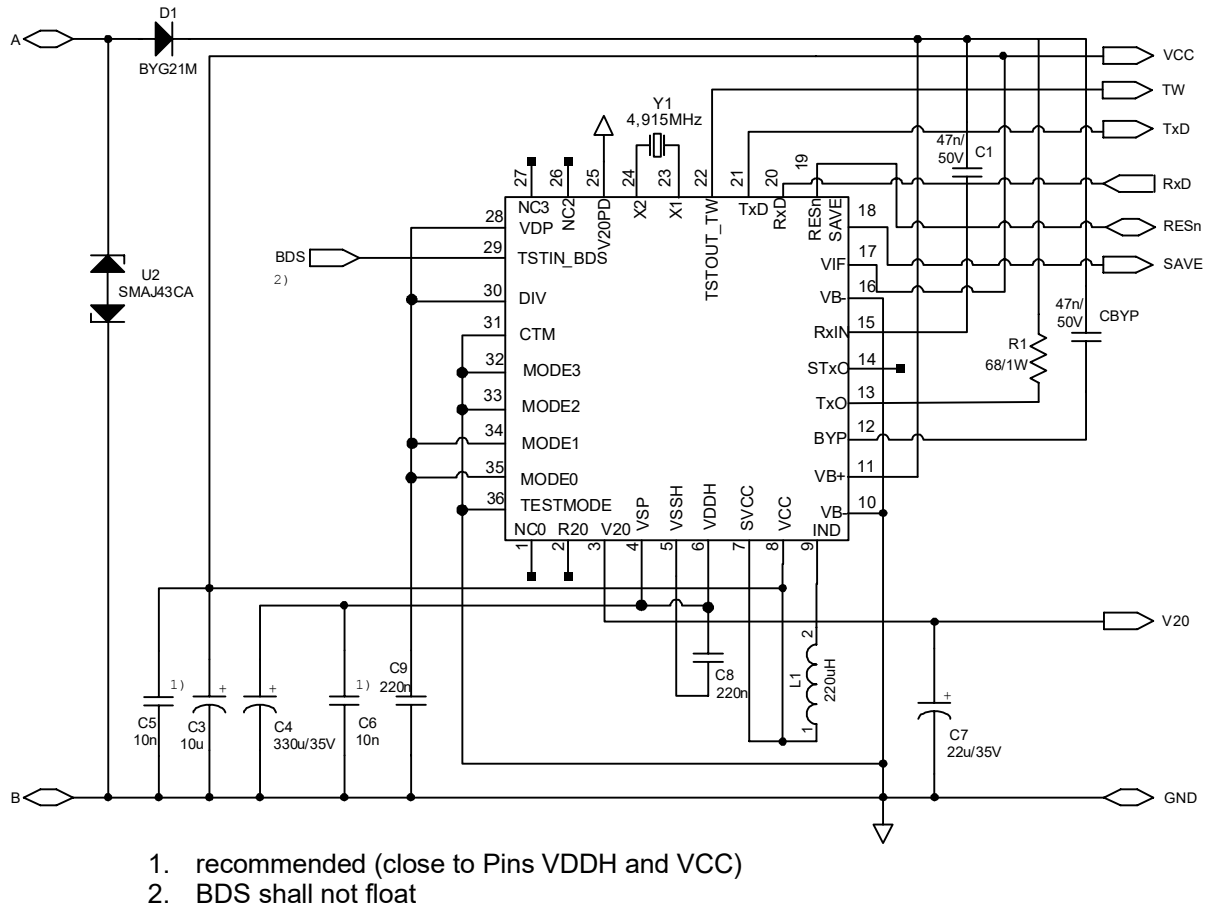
A
D1
BYG21M
VCC
TW
Y1
4,915MHz
TxD
47n/
50V
C1
RxD
RESn
SAVE
U2
SMAJ43CA
BDS
2)
27 NC3
26 NC2
25 V20PD
24 X2
23 X1
22 TSTOUT_TW
21 TxD
20 RxD
19 RESn
28 VDP
29 TSTIN_BDS
30 DIV
31 CTM
32 MODE3
33 MODE2
34 MODE1
35 MODE0
36 TESTMODE
18 SAVE
17 VIF
16 VB-
15 RxIN
14 STxO
13 TxO
12 BYP
11 VB+
10 VB
IND
47n/
50V
CBYP
R1
68/1W
NC0 1
R20 2
V20 3
VSP 4
VSSH 5
VDDH 6
SVCC 7
VCC 8
9
V20
C8
220n
L1
220uH
2
1
C5
10n
1)
C3
10u
C4
330u/35V
C6
10n
1)
C9
220n
C7
22u/35V
B
GND

1. recommended (close to Pins VDDH and VCC)
2. BDS shall not float